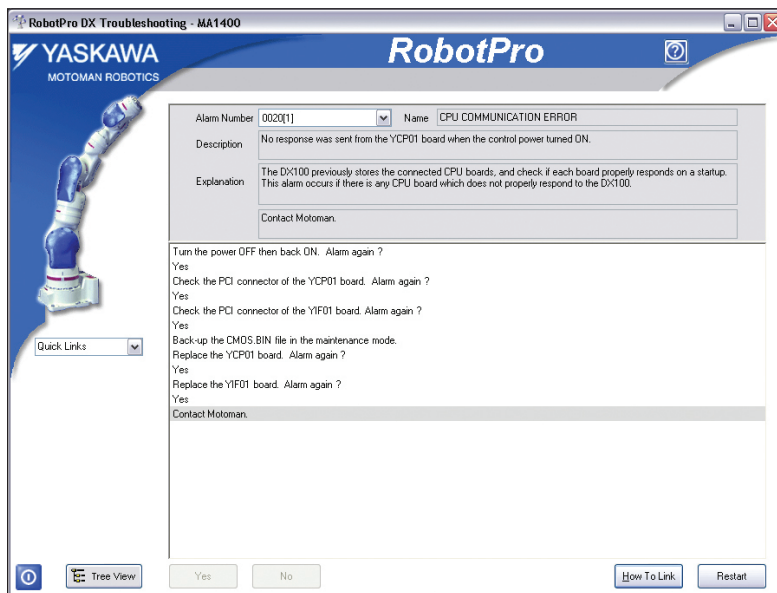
RobotPro DX Troubleshooting - MA1400

YASKAWA
MOTOMAN ROBOTICS

RobotPro

Alarm Number 0020[1]
Name CPU COMMUNICATION ERROR

Description
No response was sent from the YCP01 board when the control power turned ON.

Explanation
The DX100 previously stores the connected CPU boards, and check if each board properly responds on a startup. This alarm occurs if there is any CPU board which does not properly respond to the DX100.

Contact Motoman.

Turn the power OFF then back ON. Alarm again ?
Yes
Check the PCI connector of the YCP01 board. Alarm again ?
Yes
Check the PCI connector of the YIF01 board. Alarm again ?
Yes
Back-up the CMOS.BIN file in the maintenance mode.
Replace the YCP01 board. Alarm again ?
Yes
Replace the YIF01 board. Alarm again ?
Yes
Contact Motoman.

Quick Links

Tree View
Yes
No
How To Link
Restart